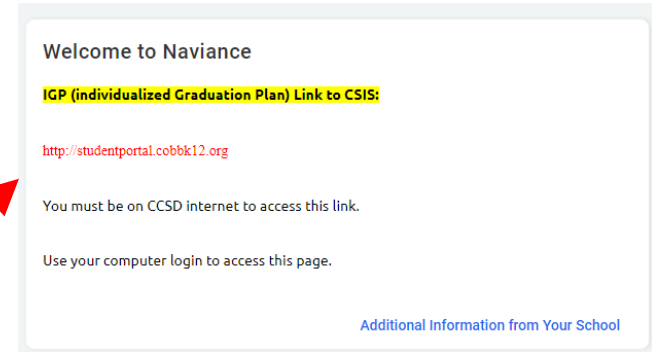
Welcome to Naviance

IGP (individualized Graduation Plan) Link to CSIS:

http://studentportal.cobbk12.org

You must be on CCSD internet to access this link.

Use your computer login to access this page.

Additional Information from Your School